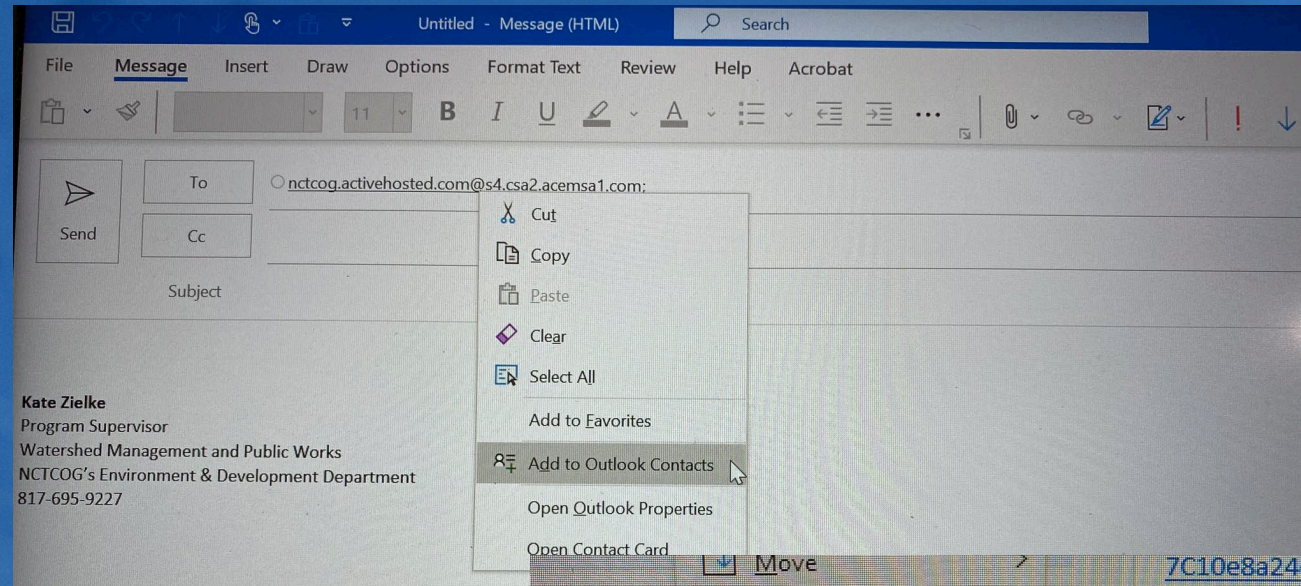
Untitled - Message (HTML)

Search

File Message Insert Draw Options Format Text Review Help Acrobat

11

B I U A

Send

To

Cc

Subject

nctcog.activehosted.com@s4.csa2.acemsa1.com;

Cut
Copy
Paste
Clear
Select All
Add to Favorites
Add to Outlook Contacts
Open Outlook Properties
Open Contact Card

Kate Zielke
Program Supervisor
Watershed Management and Public Works
NCTCOG's Environment & Development Department
817-695-9227

Move

7C10e8a24